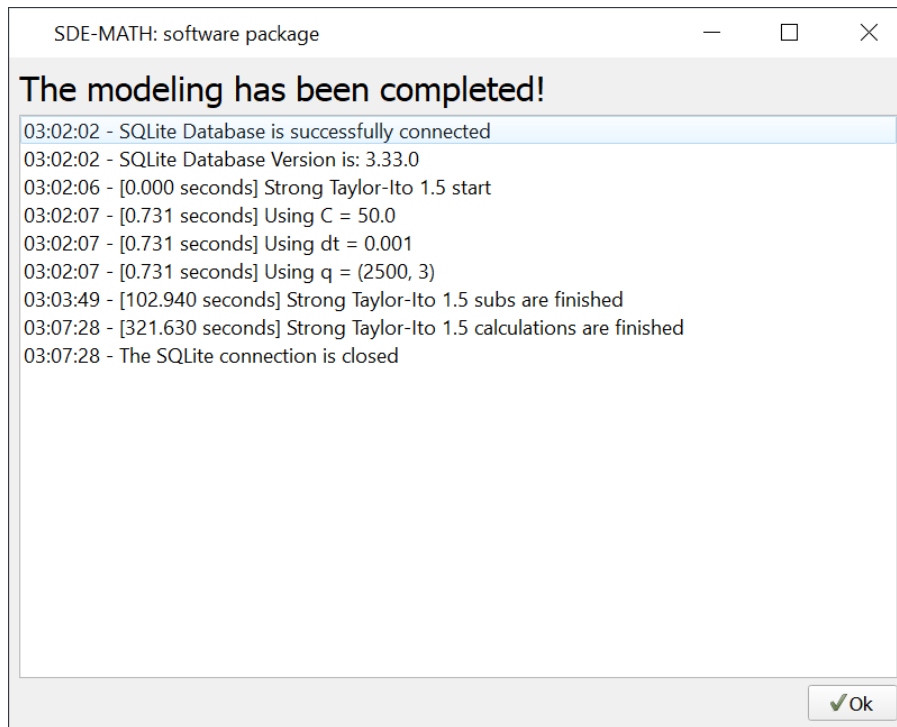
SDE-MATH: software package

The modeling has been completed!

03:02:02 - SQLite Database is successfully connected
03:02:02 - SQLite Database Version is: 3.33.0
03:02:06 - [0.000 seconds] Strong Taylor-Ito 1.5 start
03:02:07 - [0.731 seconds] Using C = 50.0
03:02:07 - [0.731 seconds] Using dt = 0.001
03:02:07 - [0.731 seconds] Using q = (2500, 3)
03:03:49 - [102.940 seconds] Strong Taylor-Ito 1.5 subs are finished
03:07:28 - [321.630 seconds] Strong Taylor-Ito 1.5 calculations are finished
03:07:28 - The SQLite connection is closed

Ok